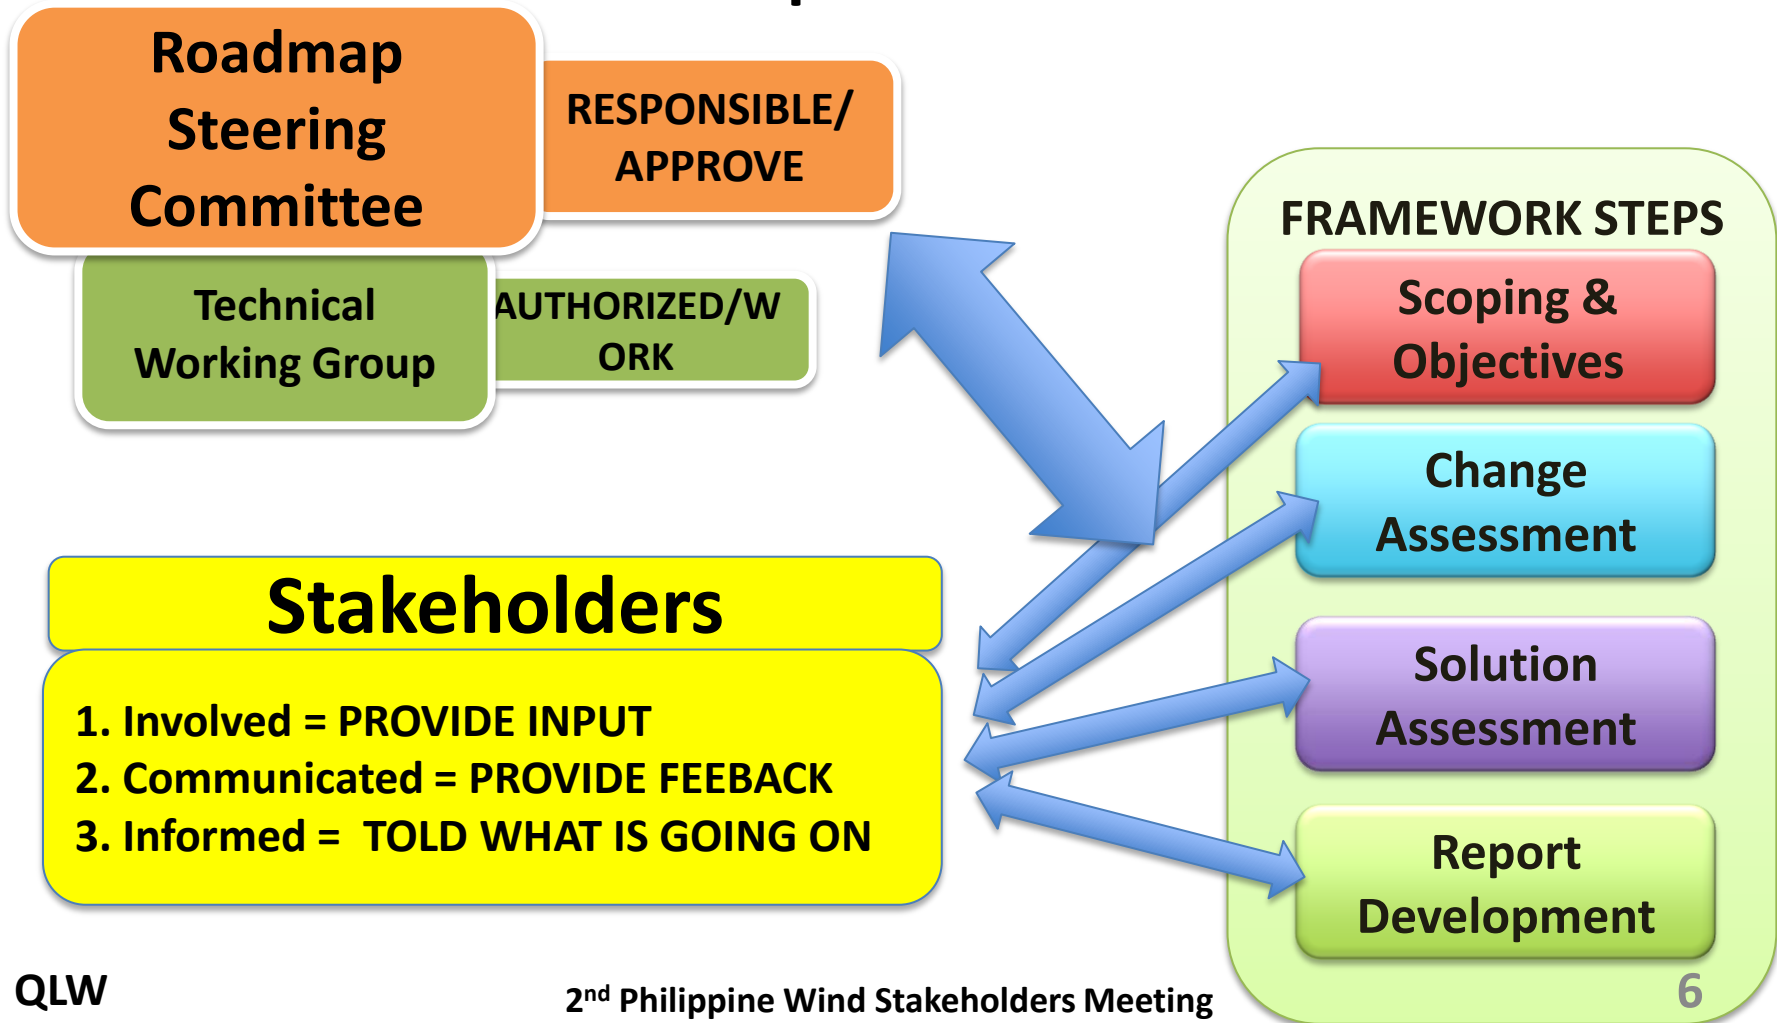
Roadmap Steering Committee

RESPONSIBLE/ APPROVE

Technical Working Group

AUTHORIZED/WORK

FRAMEWORK STEPS

Scoping & Objectives

Change Assessment

Solution Assessment

Report Development

Stakeholders

1. Involved = PROVIDE INPUT
2. Communicated = PROVIDE FEEBACK
3. Informed = TOLD WHAT IS GOING ON

QLW

2$^{nd}$ Philippine Wind Stakeholders Meeting

6